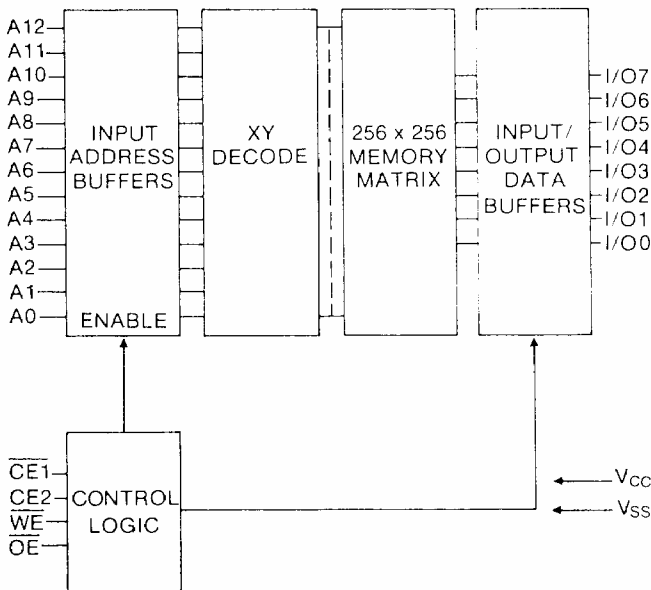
A12
A11
A10
A9
A8
A7
A6
A5
A4
A3
A2
A1
A0

INPUT ADDRESS BUFFERS

ENABLE

XY DECODE

256 x 256 MEMORY MATRIX

INPUT/ OUTPUT DATA BUFFERS

I/O7
I/O6
I/O5
I/O4
I/O3
I/O2
I/O1
I/O0

$\overline{CE1}$
CE2
$\overline{WE}$
$\overline{OE}$

CONTROL LOGIC

$V_{CC}$
$V_{SS}$